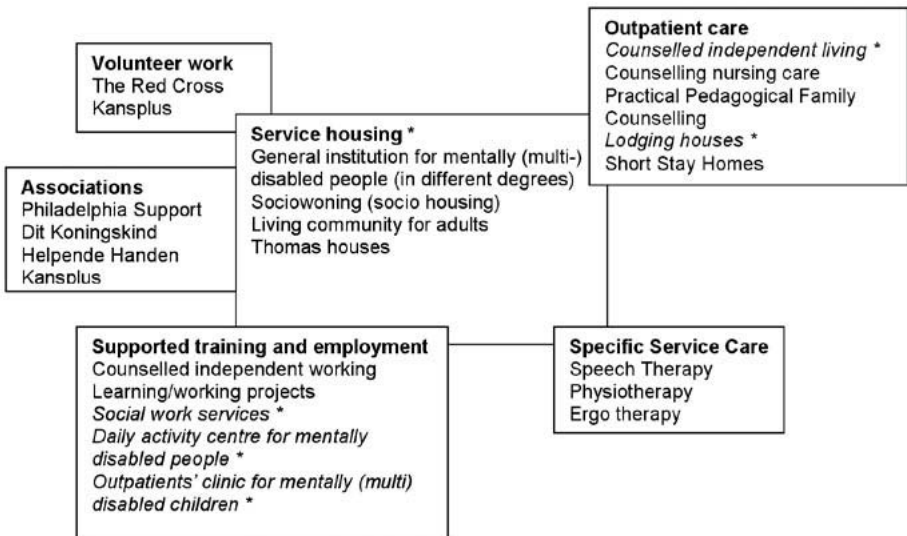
**Volunteer work**
The Red Cross
Kansplus

**Outpatient care**
*Counselled independent living \**
Counselling nursing care
Practical Pedagogical Family Counselling
*Lodging houses \**
Short Stay Homes

**Service housing \***
General institution for mentally (multi-) disabled people (in different degrees)
Sociowoning (socio housing)
Living community for adults
Thomas houses

**Associations**
Philadelphia Support
Dit Koningskind
Helpende Handen
Kansplus

**Supported training and employment**
Counselled independent working
Learning/working projects
*Social work services \**
*Daily activity centre for mentally disabled people \**
*Outpatients' clinic for mentally (multi) disabled children \**

**Specific Service Care**
Speech Therapy
Physiotherapy
Ergo therapy